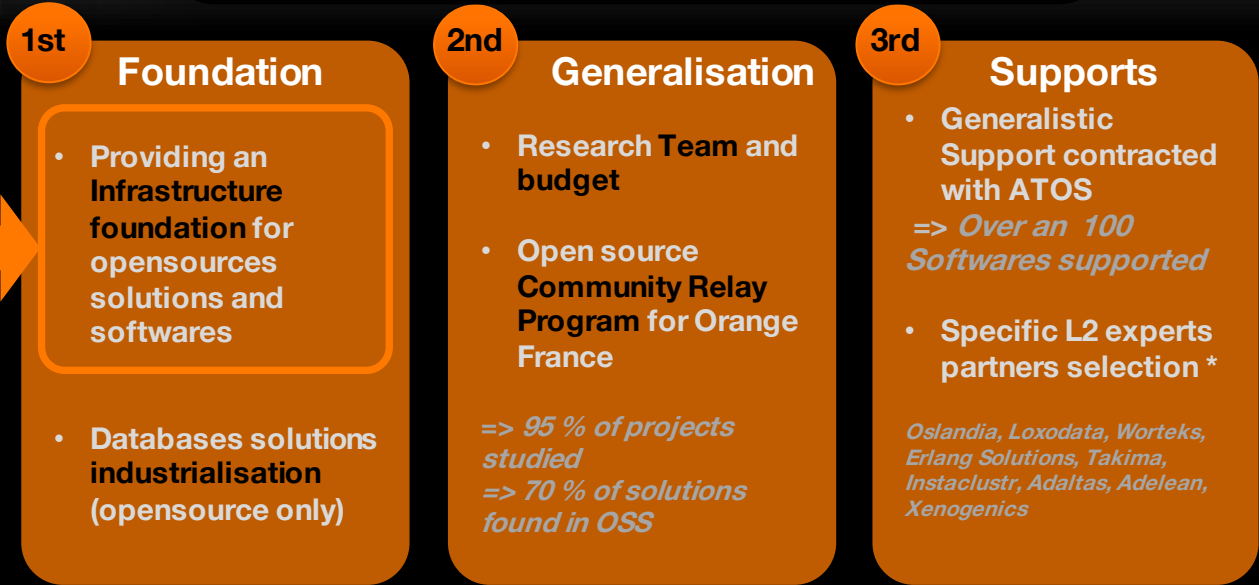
1st
Foundation

• Providing an Infrastructure foundation for opensources solutions and softwares

• Databases solutions industrialisation (opensource only)

2nd
Generalisation

• Research Team and budget

• Open source Community Relay Program for Orange France

=> 95 % of projects studied
=> 70 % of solutions found in OSS

3rd
Supports

• Generalistic Support contracted with ATOS
=> Over an 100 Softwares supported

• Specific L2 experts partners selection *

Oslandia, Loxodata, Worteks, Erlang Solutions, Takima, Instaclustr, Adaltas, Adelean, Xenogenics